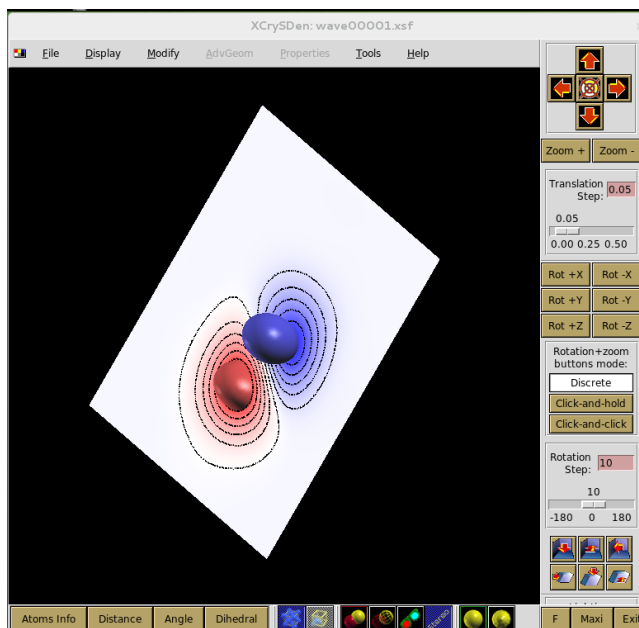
XCrySDen: wave00001.xsf

File Display Modify AdvGeom Properties Tools Help

Zoom + Zoom -

Translation Step: 0.05

0.05

0.00 0.25 0.50

Rot +X Rot -X

Rot +Y Rot -Y

Rot +Z Rot -Z

Rotation+zoom buttons mode:

Discrete

Click-and-hold

Click-and-click

Rotation Step: 10

10

-180 0 180

Atoms Info Distance Angle Dihedral

F Maxi Exi